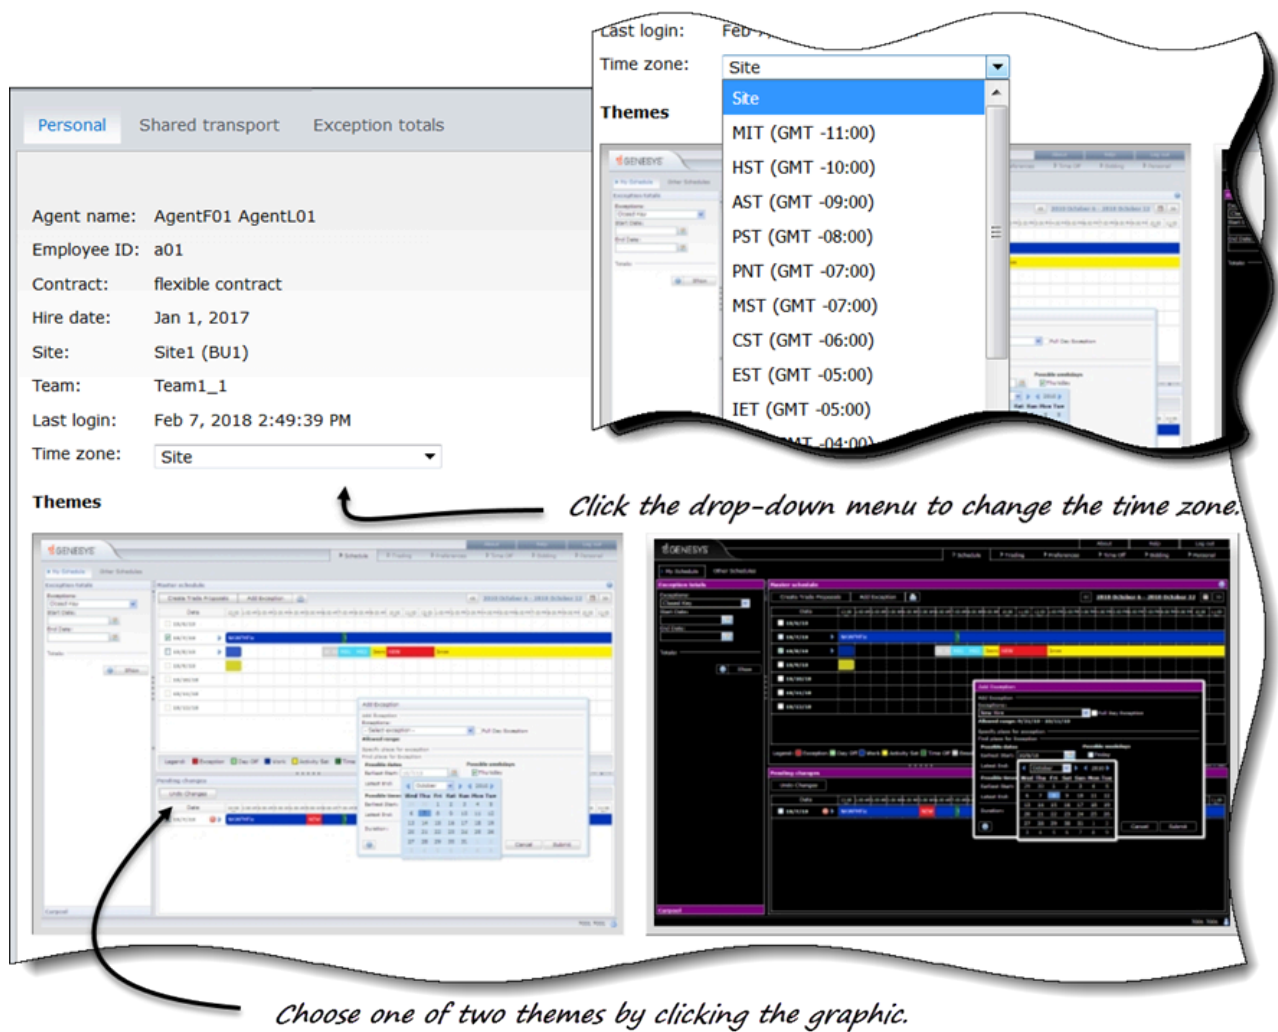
Last login: Feb
Time zone: Site
Themes
Site
MIT (GMT -11:00)
HST (GMT -10:00)
AST (GMT -09:00)
PST (GMT -08:00)
PNT (GMT -07:00)
MST (GMT -07:00)
CST (GMT -06:00)
EST (GMT -05:00)
IET (GMT -05:00)
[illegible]T -04:00)

Personal Shared transport Exception totals

Agent name: AgentF01 AgentL01
Employee ID: a01
Contract: flexible contract
Hire date: Jan 1, 2017
Site: Site1 (BU1)
Team: Team1_1
Last login: Feb 7, 2018 2:49:39 PM
Time zone: Site

Themes

Click the drop-down menu to change the time zone.

GENESYS

GENESYS

Choose one of two themes by clicking the graphic.